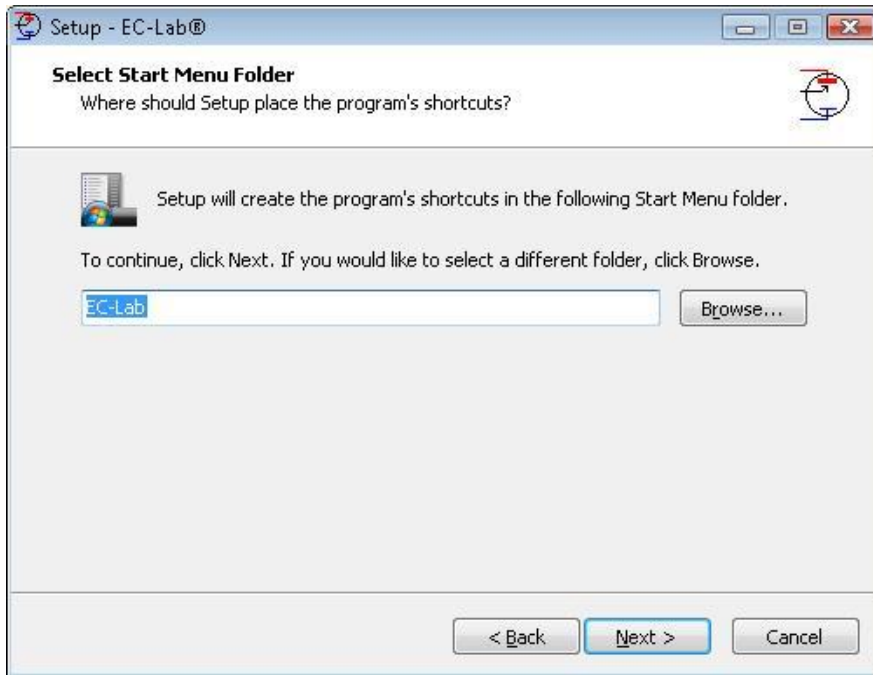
Setup - EC-Lab®

Select Start Menu Folder
Where should Setup place the program's shortcuts?

Setup will create the program's shortcuts in the following Start Menu folder.

To continue, click Next. If you would like to select a different folder, click Browse.

EC-Lab

Browse...

< Back

Next >

Cancel